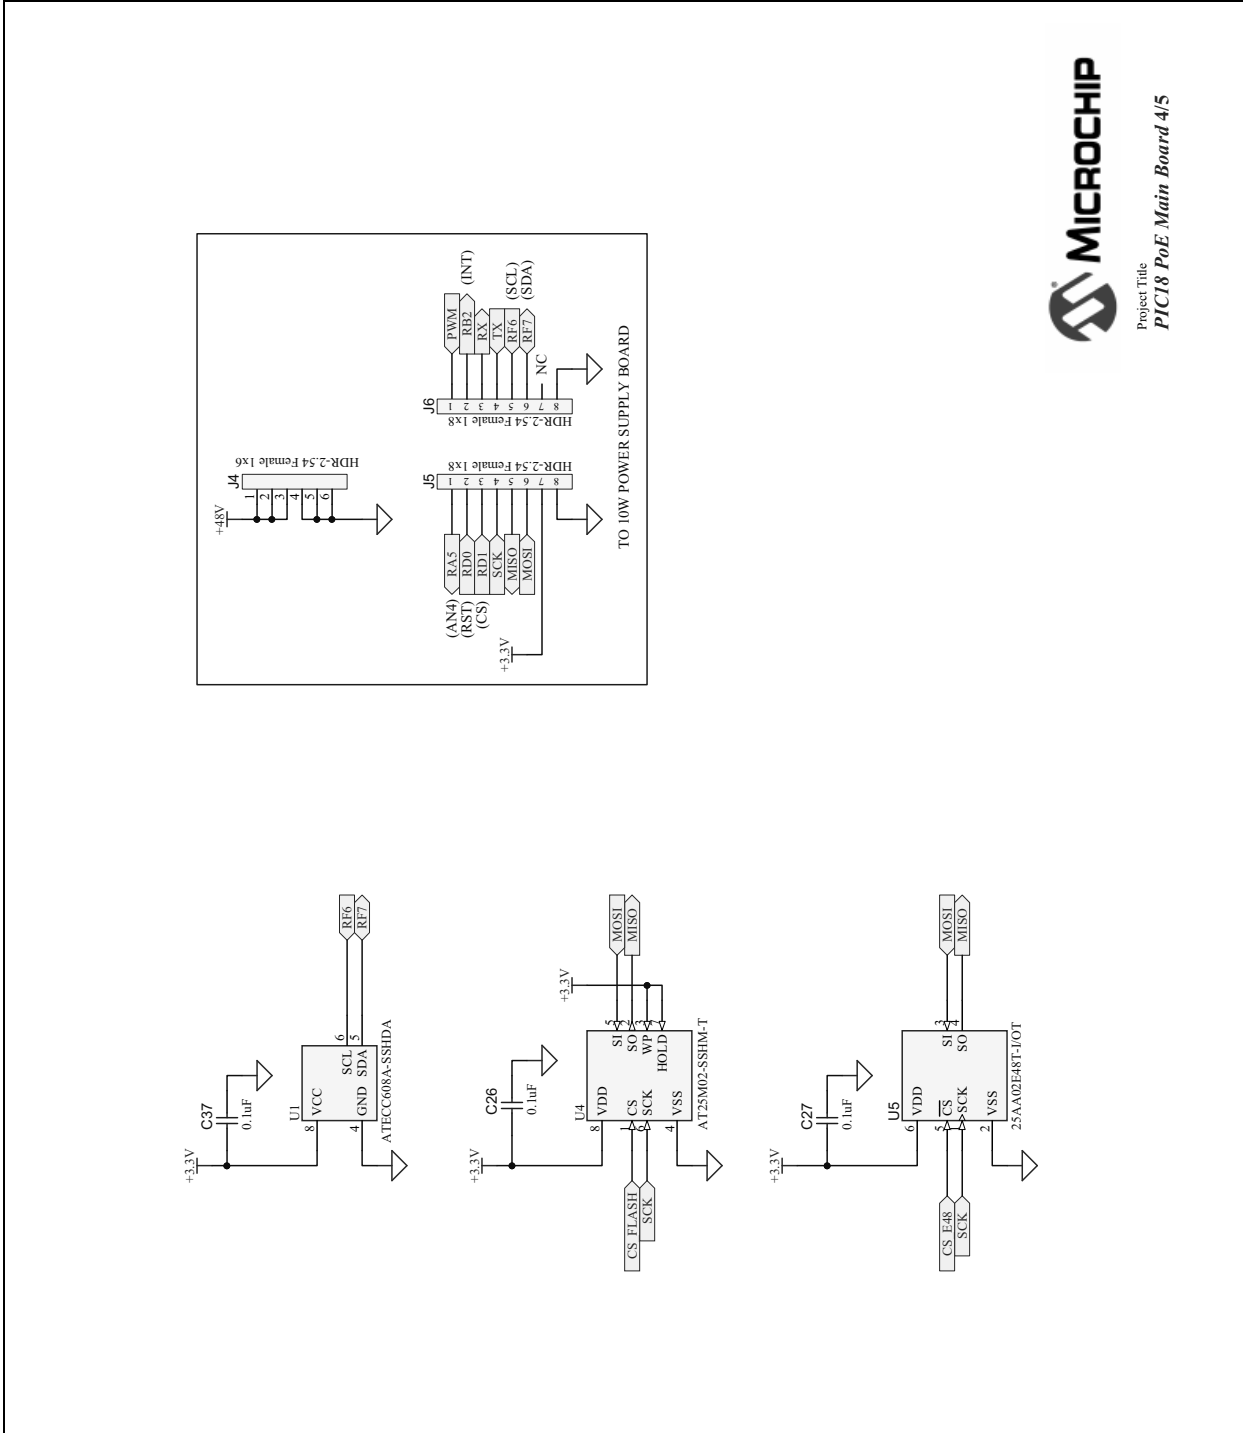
MICROCHIP
Project Title
PIC18 PoE Main Board 4/5

J4
HDR-2.54 Female 1x6
+48V
1 2 3 4 5 6

J5
HDR-2.54 Female 1x8
1 2 3 4 5 6 7 8
(AN4) RA5
(RST) RD0
(CS) RD1
SCK
MISO
MOSI
+3.3V

J6
HDR-2.54 Female 1x8
1 2 3 4 5 6 7 8
PWM
RB2 (INT)
RX
TX
RF6 (SCL)
RF7 (SDA)
NC

TO 10W POWER SUPPLY BOARD

+3.3V
C37
0.1uF
U1
8 VCC
4 GND
6 SCL
5 SDA
ATECC608A-SSHDA
RF6
RF7

+3.3V
C26
0.1uF
U4
8 VDD
1 CS
6 SCK
4 VSS
5 SI
2 SO
3 WP
7 HOLD
AT25M02-SSHM-T
+3.3V
MOSI
MISO
CS FLASH
SCK

+3.3V
C27
0.1uF
U5
6 VDD
5 $\overline{CS}$
1 SCK
2 VSS
3 SI
4 SO
25AA02E48T-I/OT
MOSI
MISO
CS E48
SCK